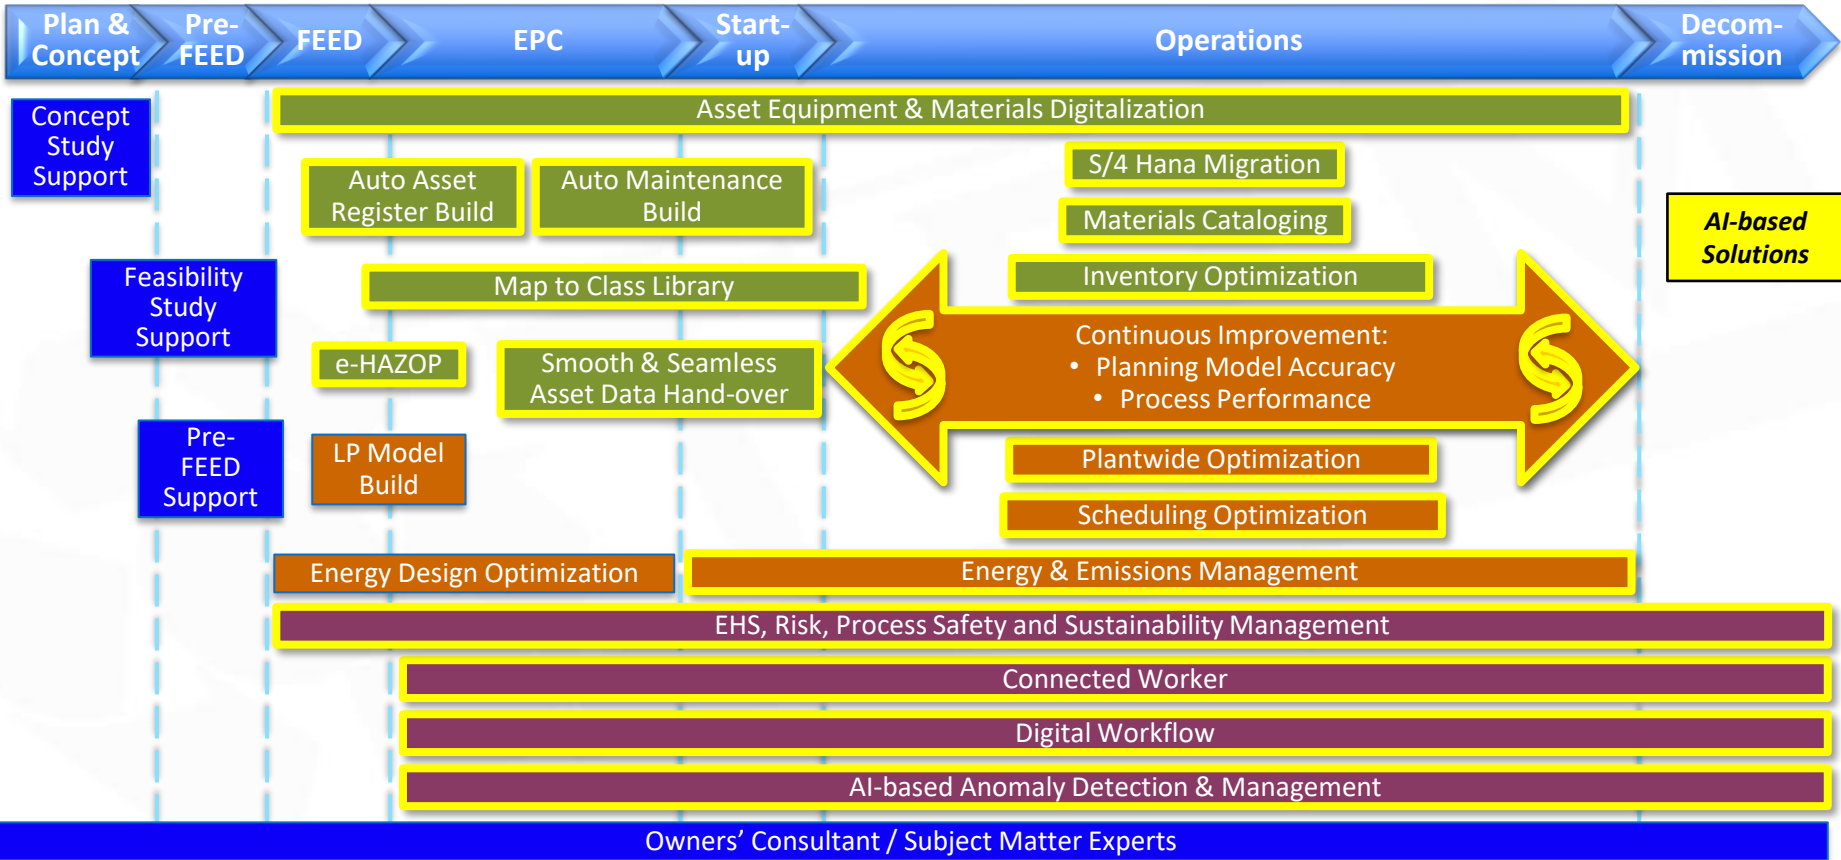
Plan & Concept | Pre-FEED | FEED | EPC | Start-up | Operations | Decom-mission

Asset Equipment & Materials Digitalization

Concept Study Support

Auto Asset Register Build

Auto Maintenance Build

S/4 Hana Migration

Materials Cataloging

AI-based Solutions

Feasibility Study Support

Map to Class Library

Inventory Optimization

Continuous Improvement:
• Planning Model Accuracy
• Process Performance

e-HAZOP

Smooth & Seamless Asset Data Hand-over

Pre-FEED Support

LP Model Build

Plantwide Optimization

Scheduling Optimization

Energy Design Optimization

Energy & Emissions Management

EHS, Risk, Process Safety and Sustainability Management

Connected Worker

Digital Workflow

AI-based Anomaly Detection & Management

Owners’ Consultant / Subject Matter Experts